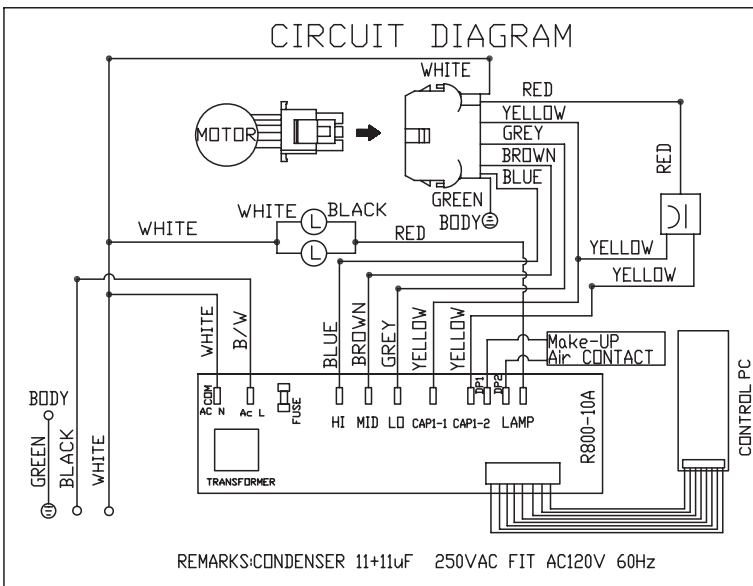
CIRCUIT DIAGRAM

WHITE
RED
YELLOW
GREY
BROWN
BLUE
MOTOR
GREEN
BODY
RED
WHITE
BLACK
WHITE
L
L
RED
YELLOW
YELLOW

WHITE
B/W
BLUE
BROWN
GREY
YELLOW
YELLOW
Make-UP
Air CONTACT

BODY
GREEN
BLACK
WHITE

COM
AC N
Ac L
FUSE
HI
MID
LO
CAP1-1
CAP1-2
DP1
DP2
LAMP
R800-10A
TRANSFORMER
CONTROL PC

REMARKS:CONDENSER 11+11uF 250VAC FIT AC120V 60Hz